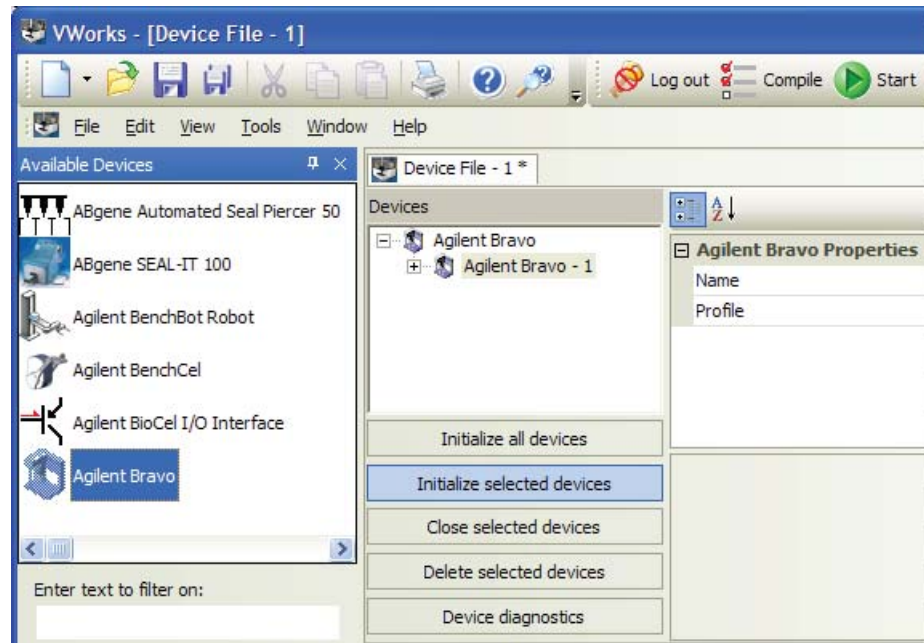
VWorks - [Device File - 1]

Log out Compile Start

File Edit View Tools Window Help

Available Devices

ABgene Automated Seal Piercer 50

ABgene SEAL-IT 100

Agilent BenchBot Robot

Agilent BenchCel

Agilent BioCel I/O Interface

Agilent Bravo

Enter text to filter on:

Device File - 1 *

Devices

Agilent Bravo

Agilent Bravo - 1

Initialize all devices

Initialize selected devices

Close selected devices

Delete selected devices

Device diagnostics

Agilent Bravo Properties

Name

Profile